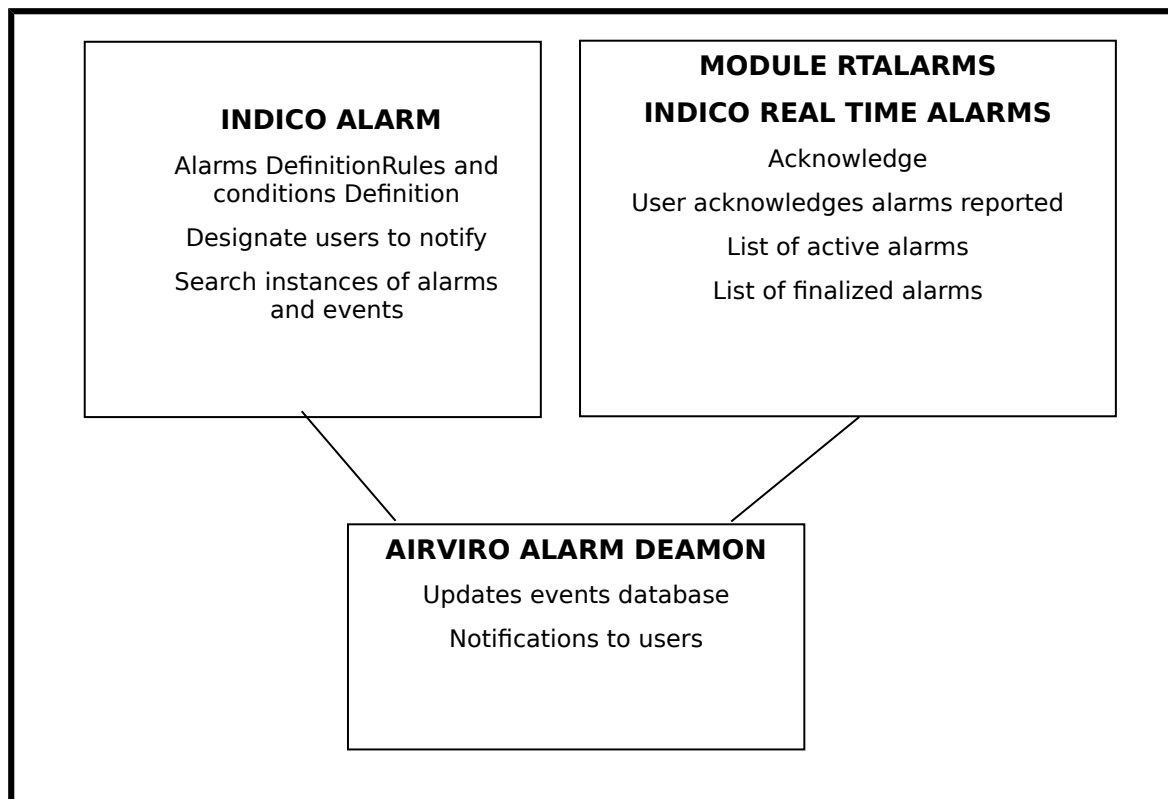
INDICO ALARM

Alarms DefinitionRules and conditions Definition

Designate users to notify

Search instances of alarms and events

MODULE RTALARMS

INDICO REAL TIME ALARMS

Acknowledge

User acknowledges alarms reported

List of active alarms

List of finalized alarms

AIRVIRO ALARM DEAMON

Updates events database

Notifications to users